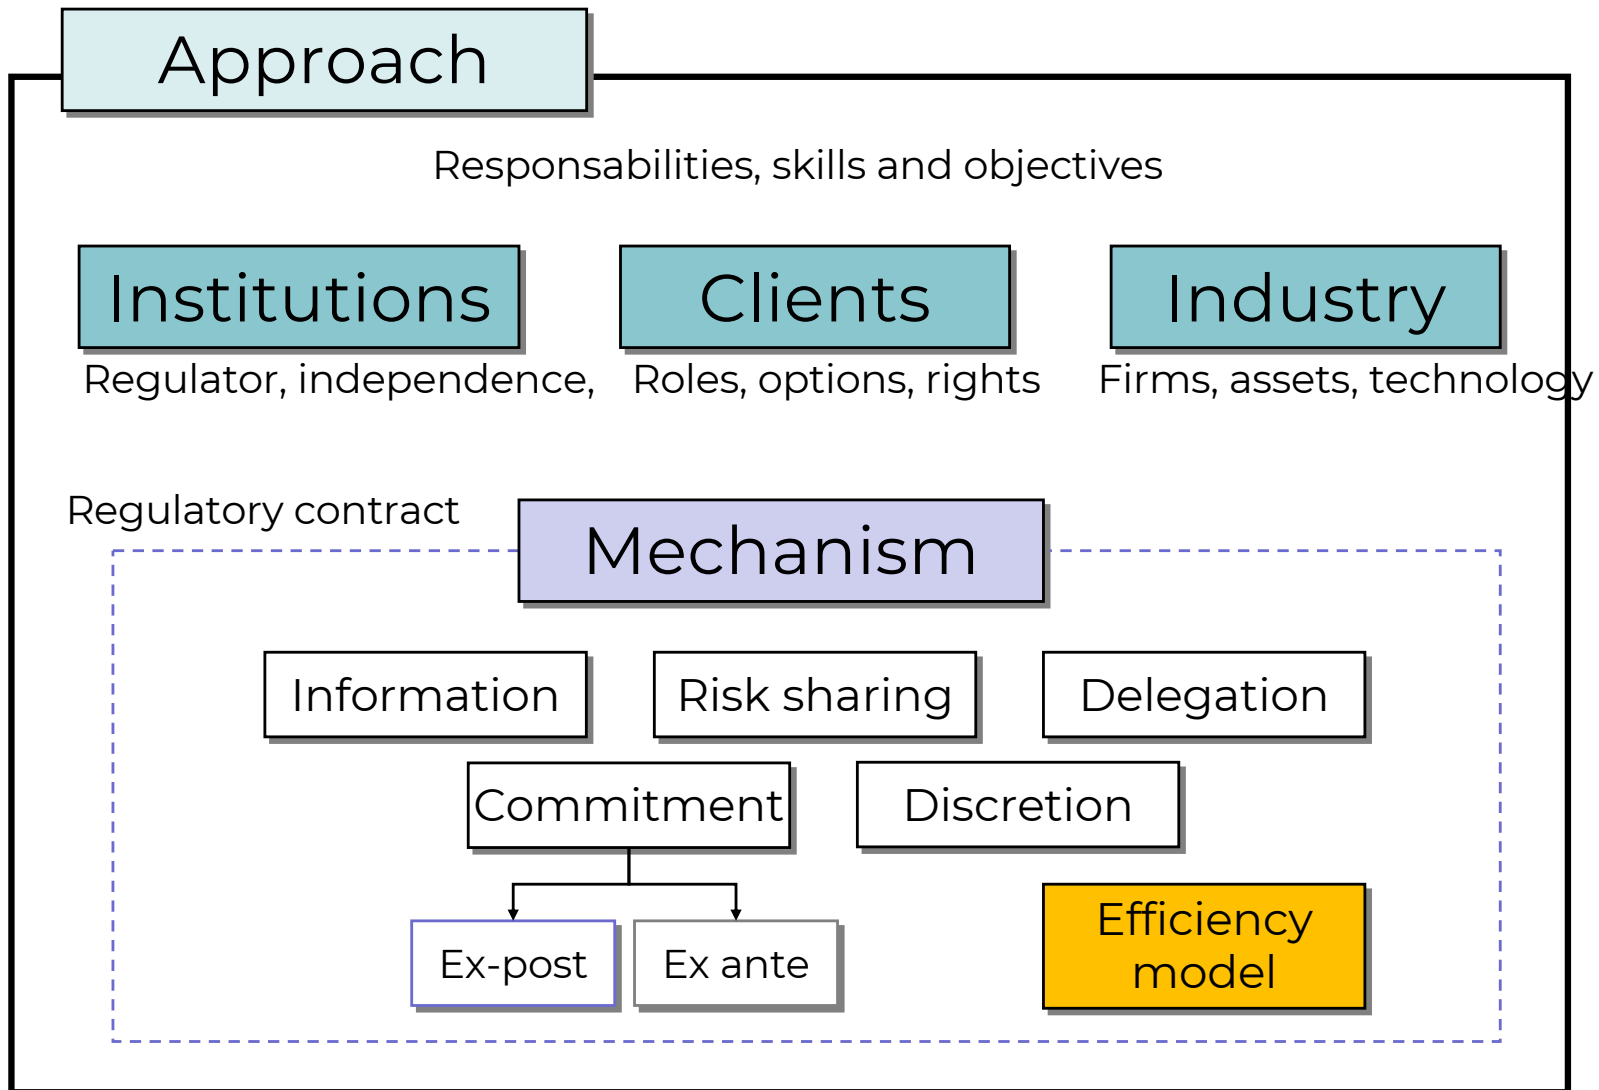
Approach

Responsabilities, skills and objectives

Institutions

Regulator, independence,

Clients

Roles, options, rights

Industry

Firms, assets, technology

Regulatory contract

Mechanism

Information

Risk sharing

Delegation

Commitment

Discretion

Ex-post

Ex ante

Efficiency model